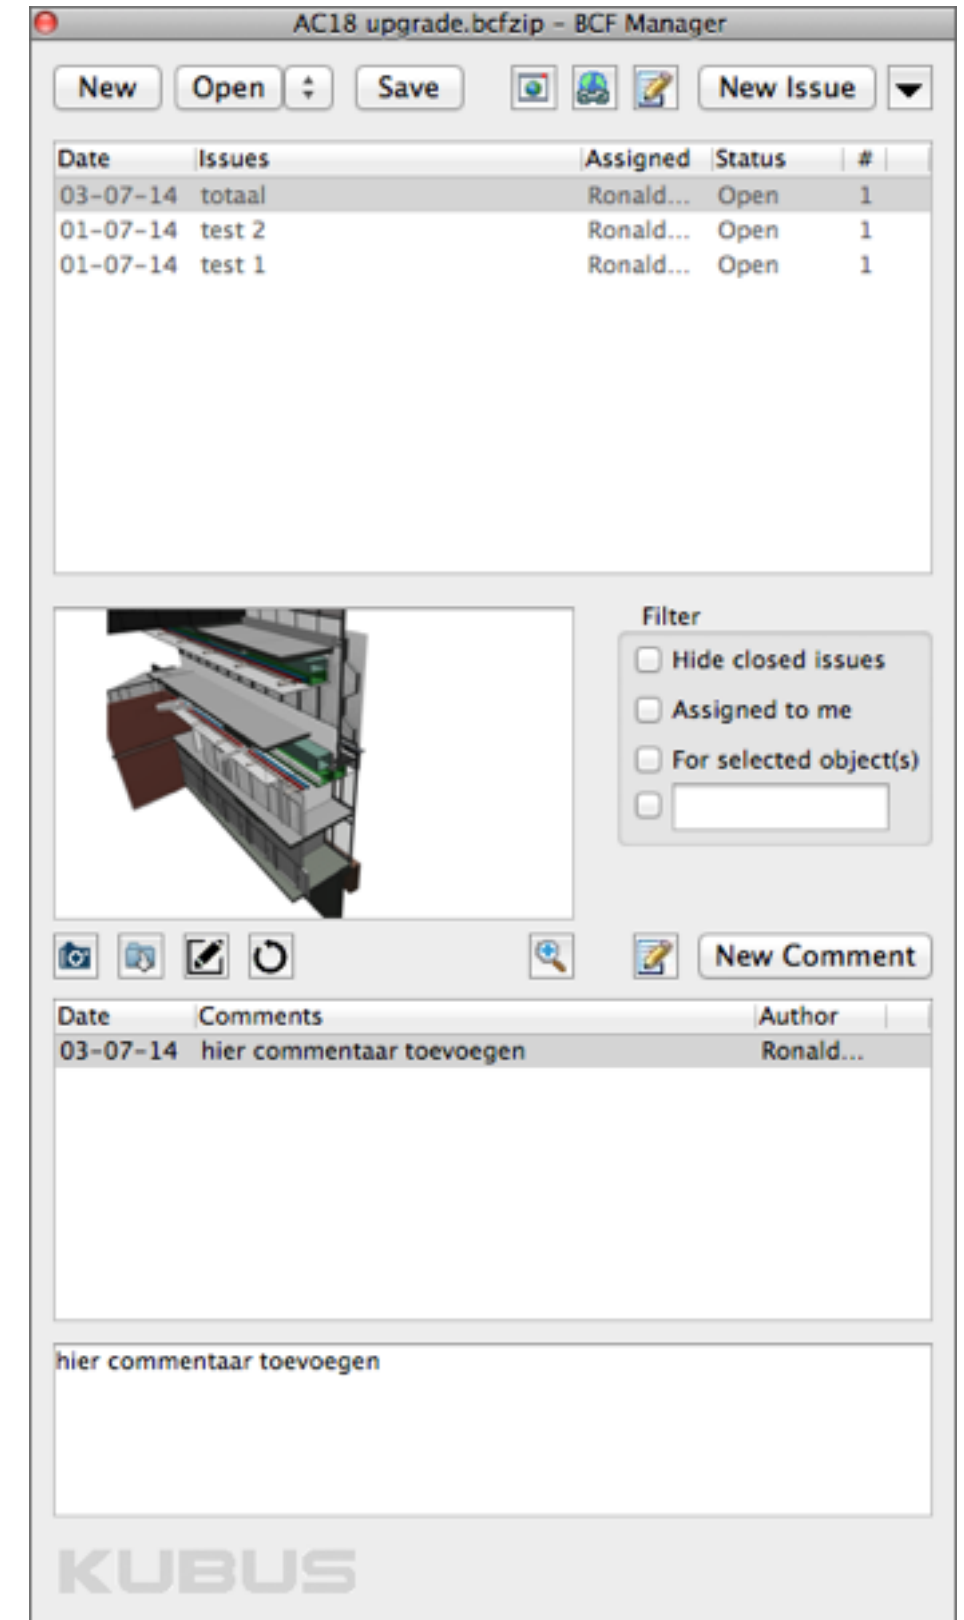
AC18 upgrade.bcfzip – BCF Manager

New Open Save New Issue

| Date | Issues | Assigned | Status | # |
|---|---|---|---|---|
| 03-07-14 | totaal | Ronald... | Open | 1 |
| 01-07-14 | test 2 | Ronald... | Open | 1 |
| 01-07-14 | test 1 | Ronald... | Open | 1 |

Filter
Hide closed issues
Assigned to me
For selected object(s)

New Comment

| Date | Comments | Author |
|---|---|---|
| 03-07-14 | hier commentaar toevoegen | Ronald... |

hier commentaar toevoegen

KUBUS